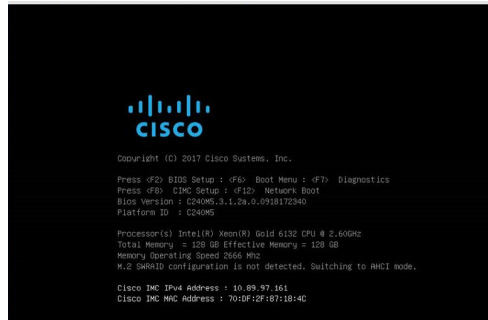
cisco

Copyright (C) 2017 Cisco Systems, Inc.

Press <F2> BIOS Setup : <F6> Boot Menu : <F7> Diagnostics
Press <F8> CIMC Setup : <F12> Network Boot
Bios Version : C240M5.3.1.2a.0.0918172340
Platform ID : C240M5

Processor(s) Intel(R) Xeon(R) Gold 6132 CPU @ 2.60GHz
Total Memory = 128 GB Effective Memory = 128 GB
Memory Operating Speed 2666 Mhz
M.2 SWRAID configuration is not detected. Switching to AHCI mode.

Cisco IMC IPv4 Address : 10.89.97.161
Cisco IMC MAC Address : 70:DF:2F:87:18:4C